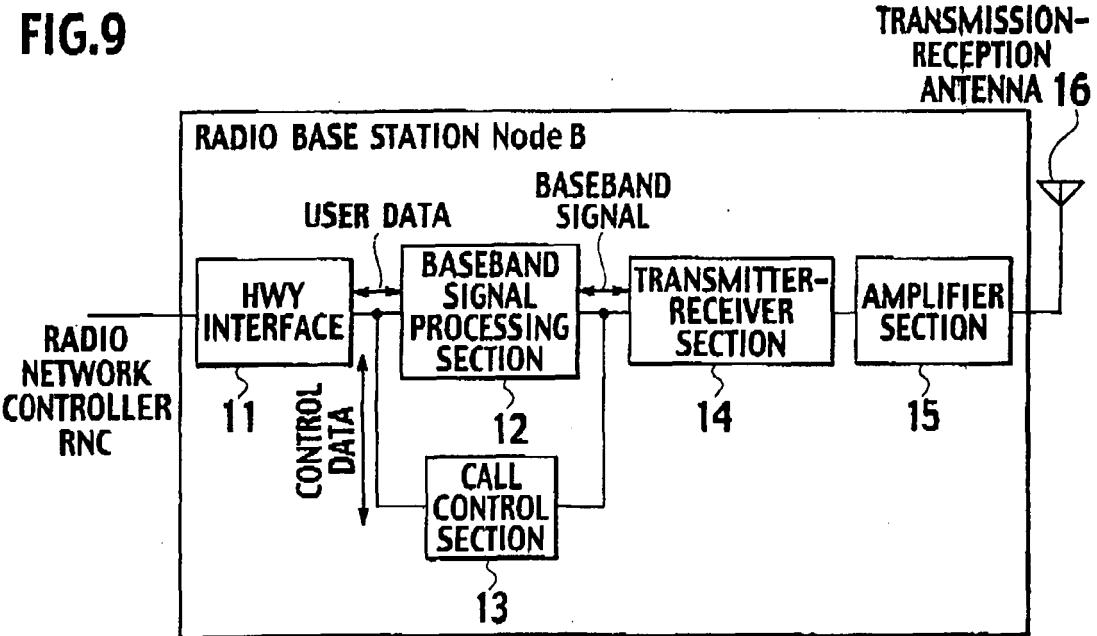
FIG.9

TRANSMISSION-RECEPTION ANTENNA 16

RADIO BASE STATION Node B

USER DATA

BASEBAND SIGNAL

HWY INTERFACE

BASEBAND SIGNAL PROCESSING SECTION

TRANSMITTER-RECEIVER SECTION

AMPLIFIER SECTION

RADIO NETWORK CONTROLLER RNC

11

CONTROL DATA

12

14

15

CALL CONTROL SECTION

13